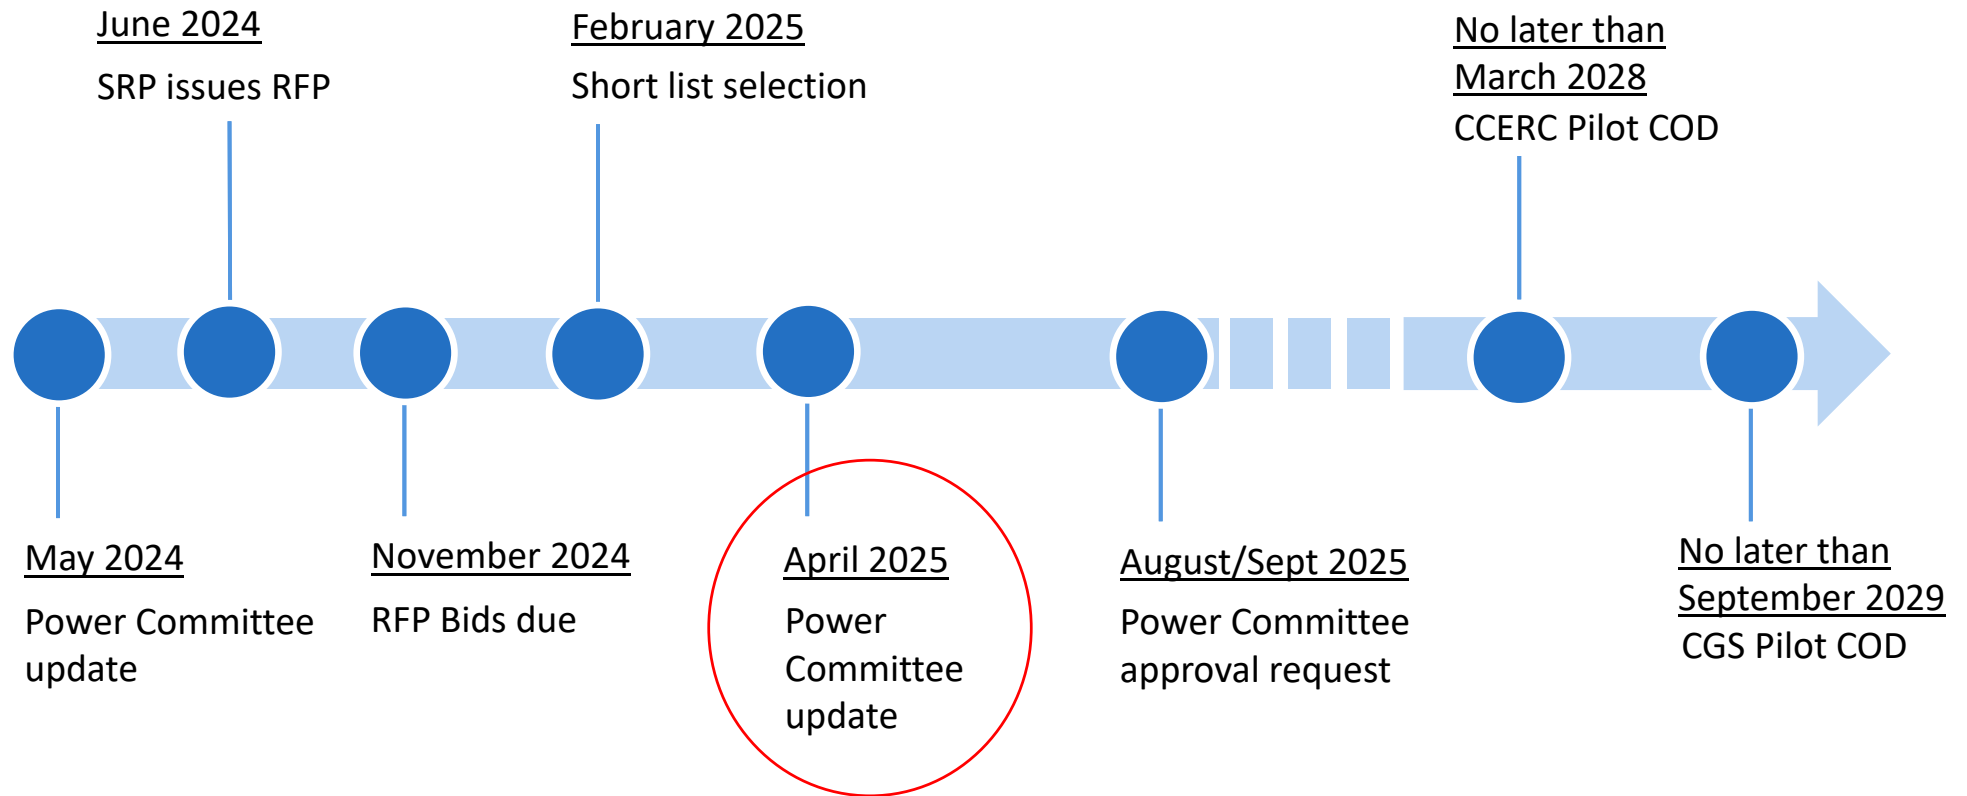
June 2024
SRP issues RFP

February 2025
Short list selection

No later than March 2028
CCERC Pilot COD

May 2024
Power Committee update

November 2024
RFP Bids due

April 2025
Power Committee update

August/Sept 2025
Power Committee approval request

No later than September 2029
CGS Pilot COD